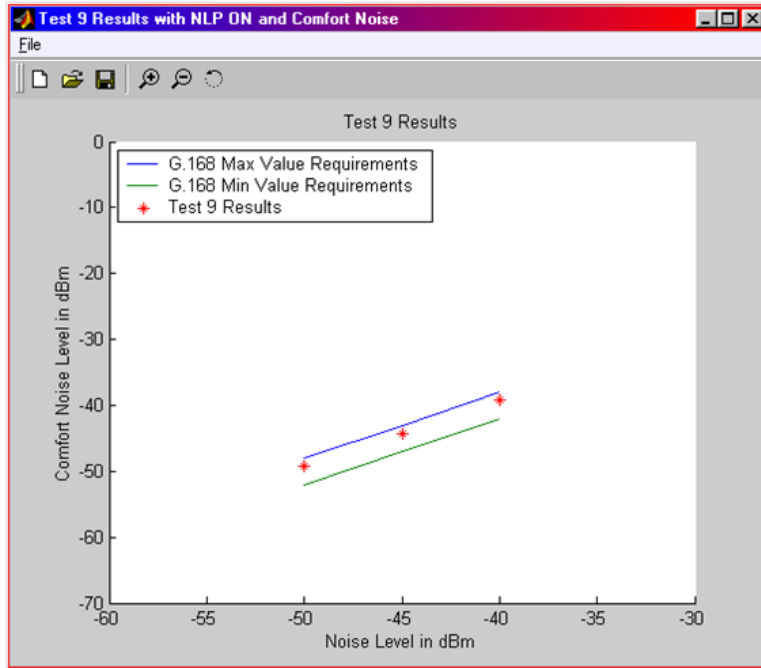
Test 9 Results with NLP ON and Comfort Noise

File

Test 9 Results

G.168 Max Value Requirements
G.168 Min Value Requirements
Test 9 Results

0
-10
-20
-30
-40
-50
-60
-70

Comfort Noise Level in dBm

-60
-55
-50
-45
-40
-35
-30

Noise Level in dBm